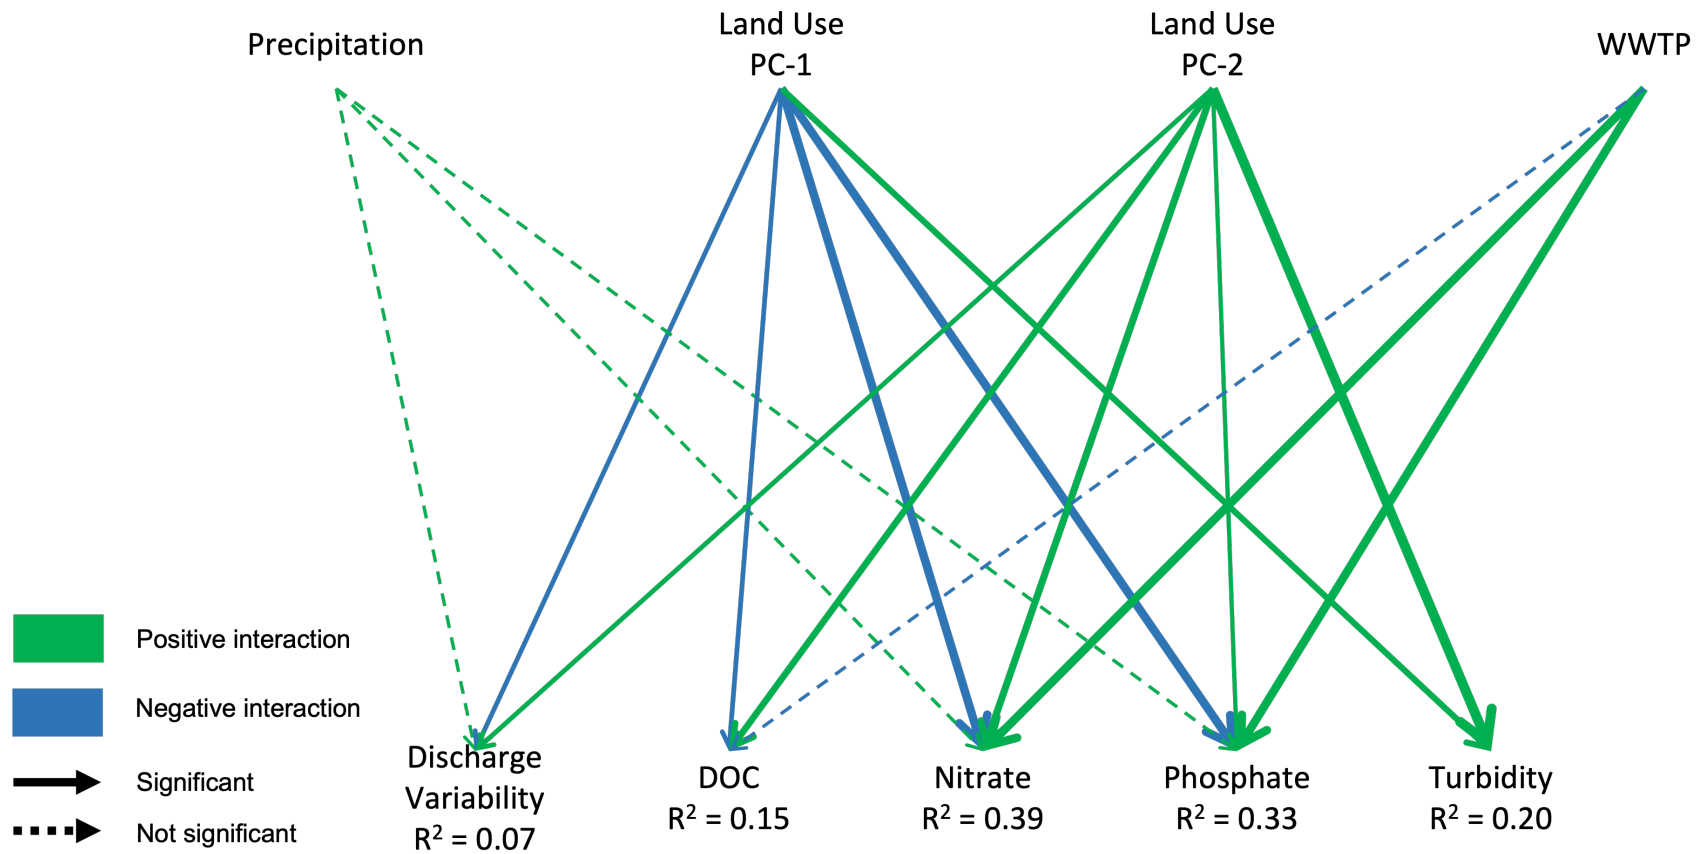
Precipitation

Land Use PC-1

Land Use PC-2

WWTP

Positive interaction

Negative interaction

Significant

Not significant

Discharge Variability $R^2 = 0.07$

DOC $R^2 = 0.15$

Nitrate $R^2 = 0.39$

Phosphate $R^2 = 0.33$

Turbidity $R^2 = 0.20$